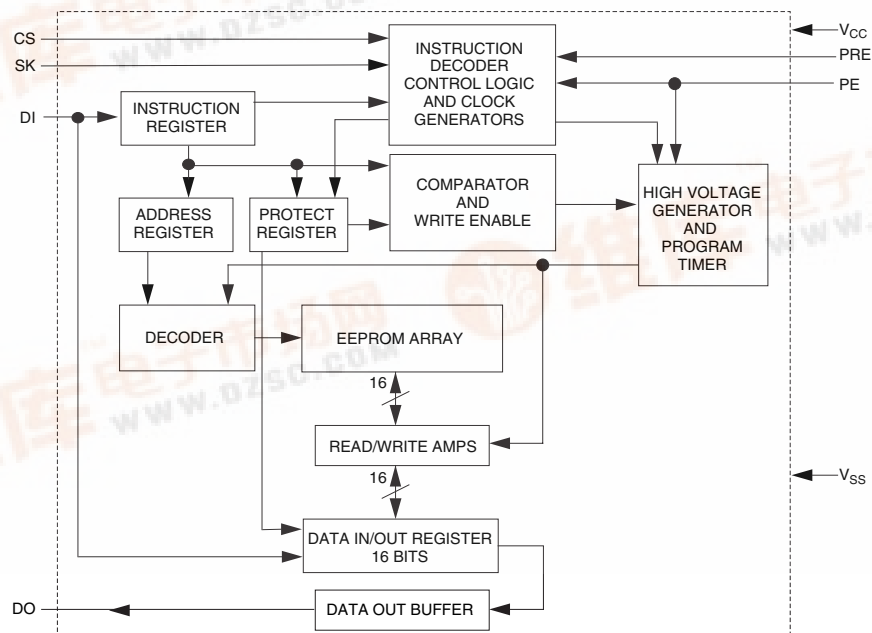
CS
SK
DI
INSTRUCTION DECODER CONTROL LOGIC AND CLOCK GENERATORS
$V_{CC}$
PRE
PE
INSTRUCTION REGISTER
COMPARATOR AND WRITE ENABLE
HIGH VOLTAGE GENERATOR AND PROGRAM TIMER
ADDRESS REGISTER
PROTECT REGISTER
DECODER
EEPROM ARRAY
16
READ/WRITE AMPS
16
$V_{SS}$
DATA IN/OUT REGISTER 16 BITS
DO
DATA OUT BUFFER
www.dzsc.com
www.dzsc.com